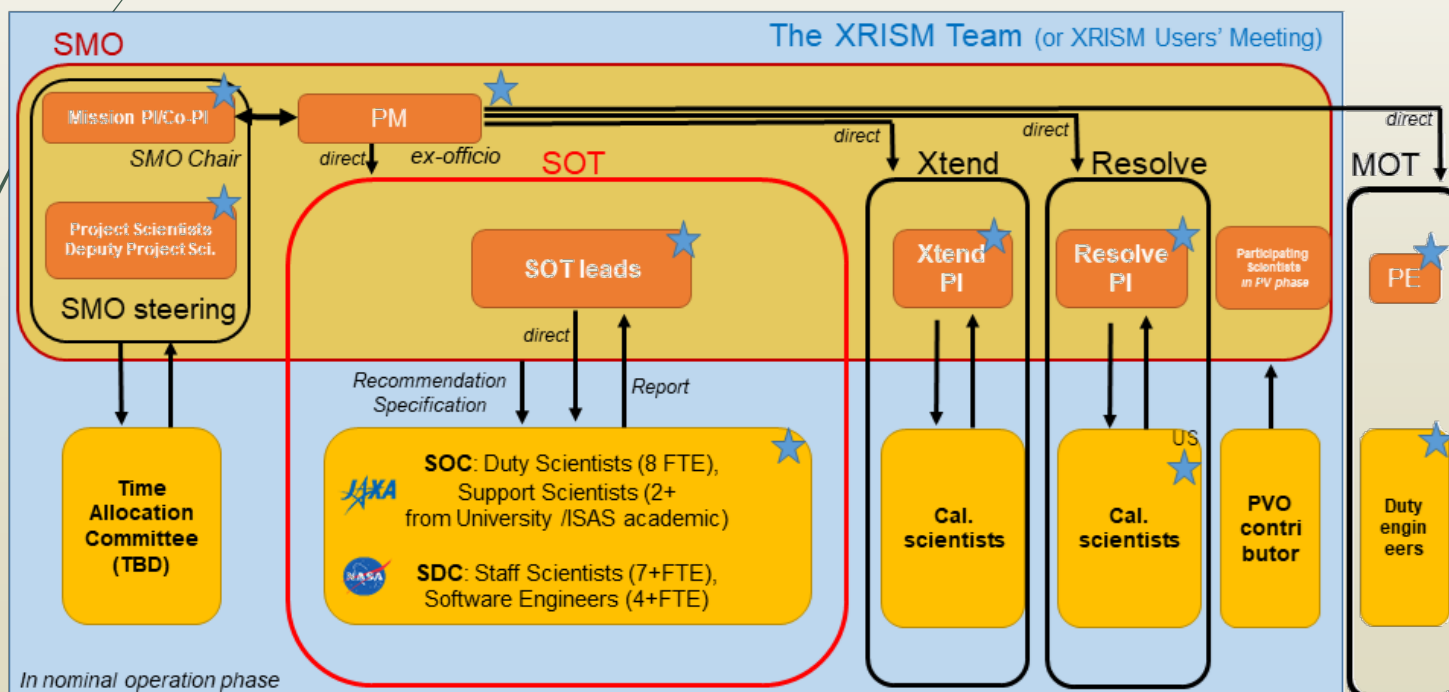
The XRISM Team (or XRISM Users' Meeting)

SMO

Mission PI/Co-PI

SMO Chair

Project Scientists Deputy Project Sci.

SMO steering

PM

direct

ex-officio

SOT

SOT leads

direct

Recommendation Specification

Report

SOC: Duty Scientists (8 FTE), Support Scientists (2+ from University /ISAS academic)

SDC: Staff Scientists (7+FTE), Software Engineers (4+FTE)

JAXA

NASA

direct

Xtend

Xtend PI

Cal. scientists

direct

Resolve

Resolve PI

US

Cal. scientists

Participating Scientists in PV phase

PVO contri butor

direct

MOT

PE

Duty engin eers

Time Allocation Committee (TBD)

In nominal operation phase